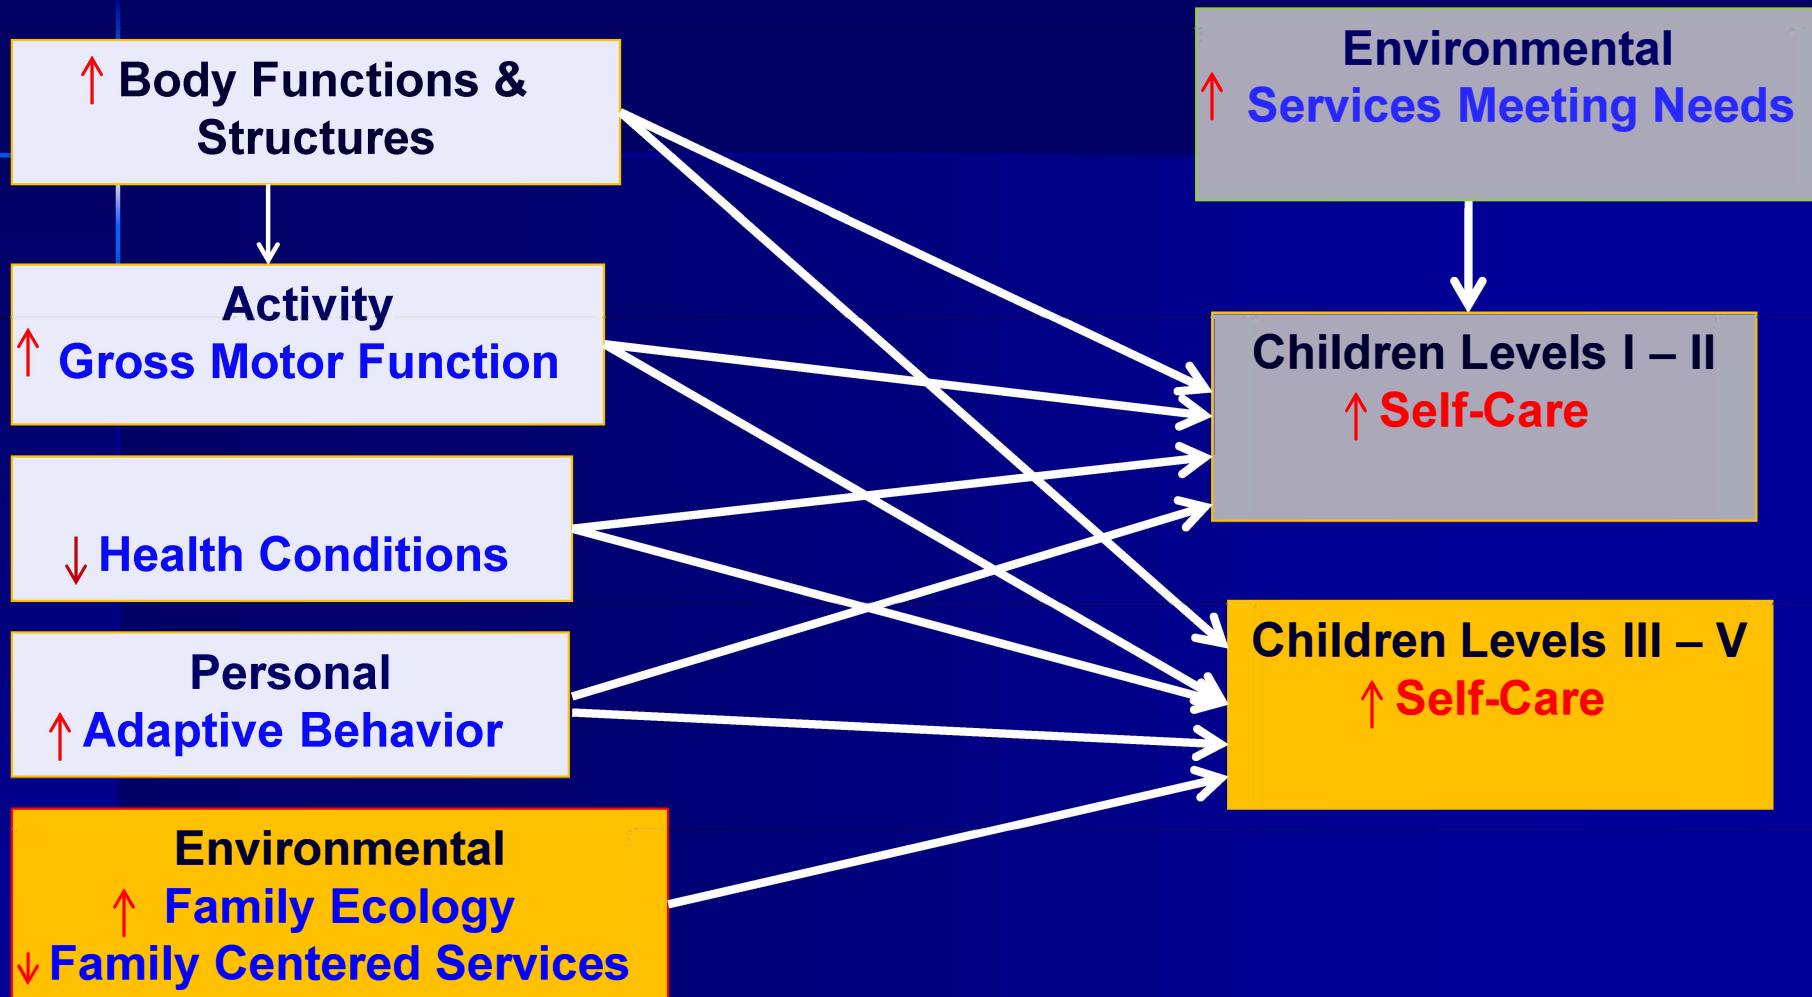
↑ Body Functions & Structures

Activity
↑ Gross Motor Function

↓ Health Conditions

Personal
↑ Adaptive Behavior

Environmental
↑ Family Ecology
↓ Family Centered Services

Environmental
↑ Services Meeting Needs

Children Levels I – II
↑ Self-Care

Children Levels III – V
↑ Self-Care